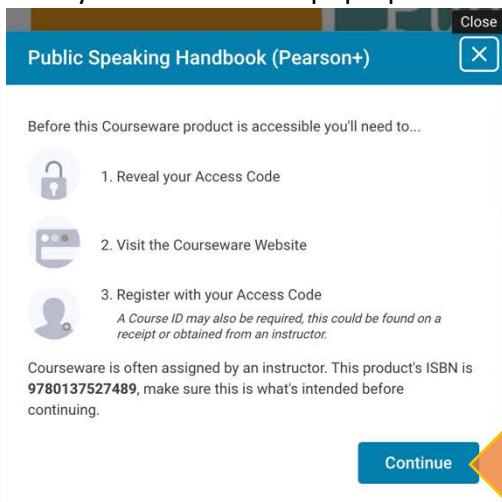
Close

Public Speaking Handbook (Pearson+)

Before this Courseware product is accessible you'll need to...

1. Reveal your Access Code

2. Visit the Courseware Website

3. Register with your Access Code

*A Course ID may also be required, this could be found on a receipt or obtained from an instructor.*

Courseware is often assigned by an instructor. This product's ISBN is **9780137527489**, make sure this is what's intended before continuing.

Continue